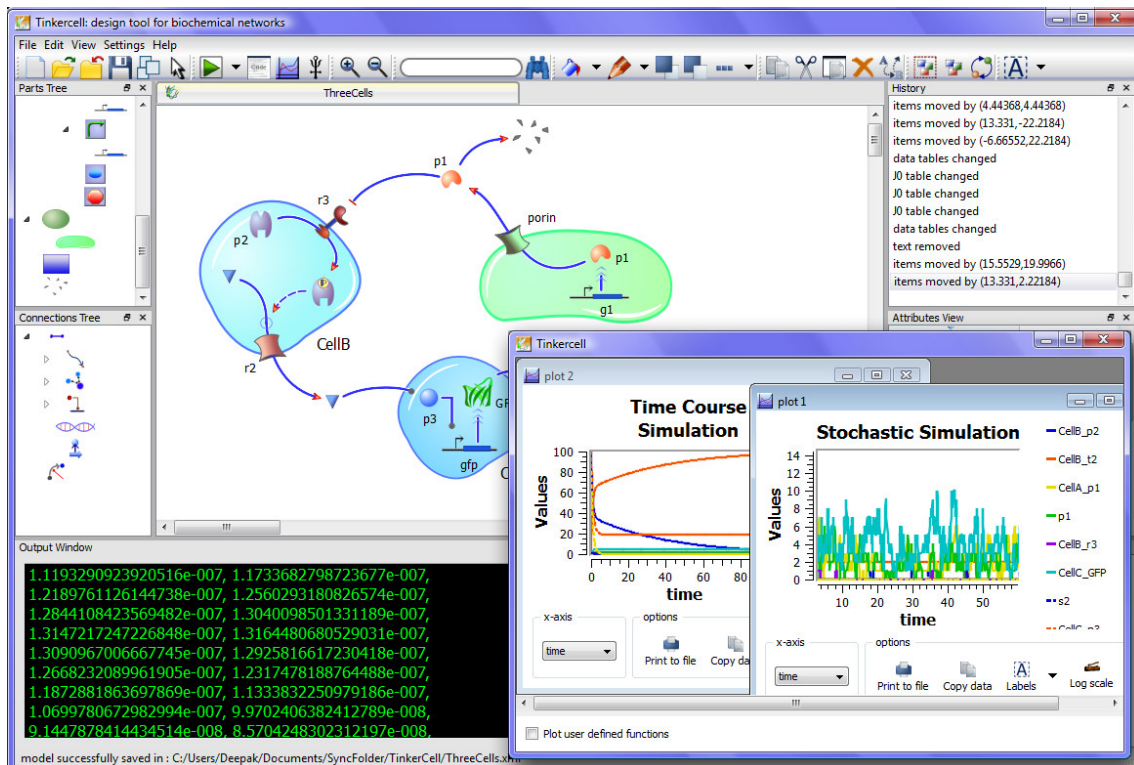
Tinkercell: design tool for biochemical networks

File Edit View Settings Help

Parts Tree

Connections Tree

ThreeCells

p1

r3

porin

p2

p1

g1

CellB

r2

p3

GF

gfp

C

History

items moved by (4.44368,4.44368)
items moved by (13.331,-22.2184)
items moved by (-6.66552,22.2184)
data tables changed
J0 table changed
J0 table changed
J0 table changed
data tables changed
text removed
items moved by (15.5529,19.9966)
items moved by (13.331,2.22184)

Attributes View

Tinkercell

plot 2

Time Course Simulation

Values

100
80
60
40
20
0

0 20 40 60 80

time

x-axis

time

options

Print to file

Copy da

plot 1

Stochastic Simulation

Values

14
12
10
8
6
4
2
0

10 20 30 40 50

time

CellB_p2
CellB_t2
CellA_p1
p1
CellB_r3
CellC_GFP
s2
CellC_p3

x-axis

time

options

Print to file

Copy data

Labels

Log scale

Plot user defined functions

Output Window

1.1193290923920516e-007, 1.1733682798723677e-007,
1.2189761126144738e-007, 1.2560293180826574e-007,
1.2844108423569482e-007, 1.3040098501331189e-007,
1.3147217247226848e-007, 1.3164480680529031e-007,
1.3090967006667745e-007, 1.2925816617230418e-007,
1.2668232089961905e-007, 1.2317478188764488e-007,
1.1872881863697869e-007, 1.1333832250979186e-007,
1.0699780672982994e-007, 9.9702406382412789e-008,
9.1447878414434514e-008, 8.5704248302312197e-008,

model successfully saved in : C:/Users/Deepak/Documents/SyncFolder/TinkerCell/ThreeCells.xml